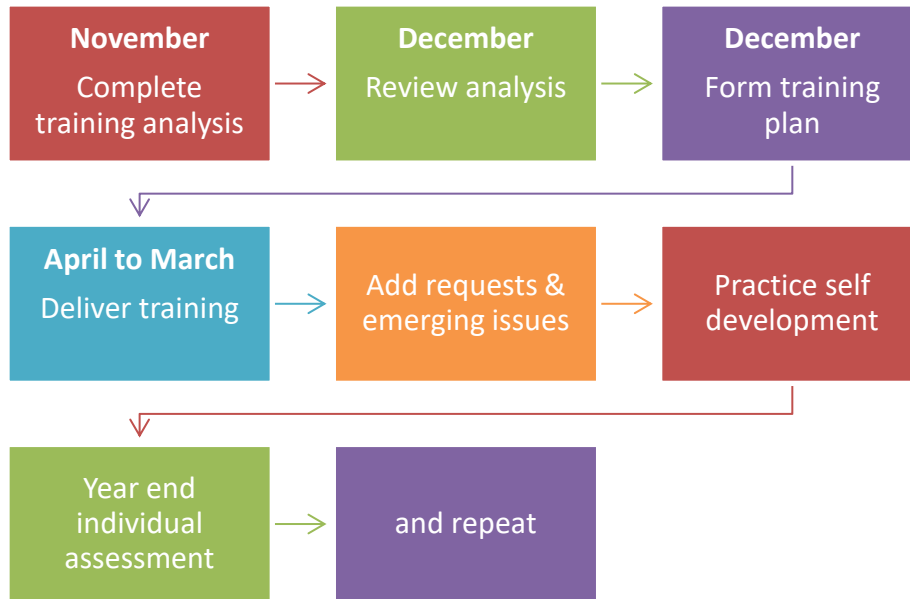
November
Complete training analysis

December
Review analysis

December
Form training plan

April to March
Deliver training

Add requests & emerging issues

Practice self development

Year end individual assessment

and repeat